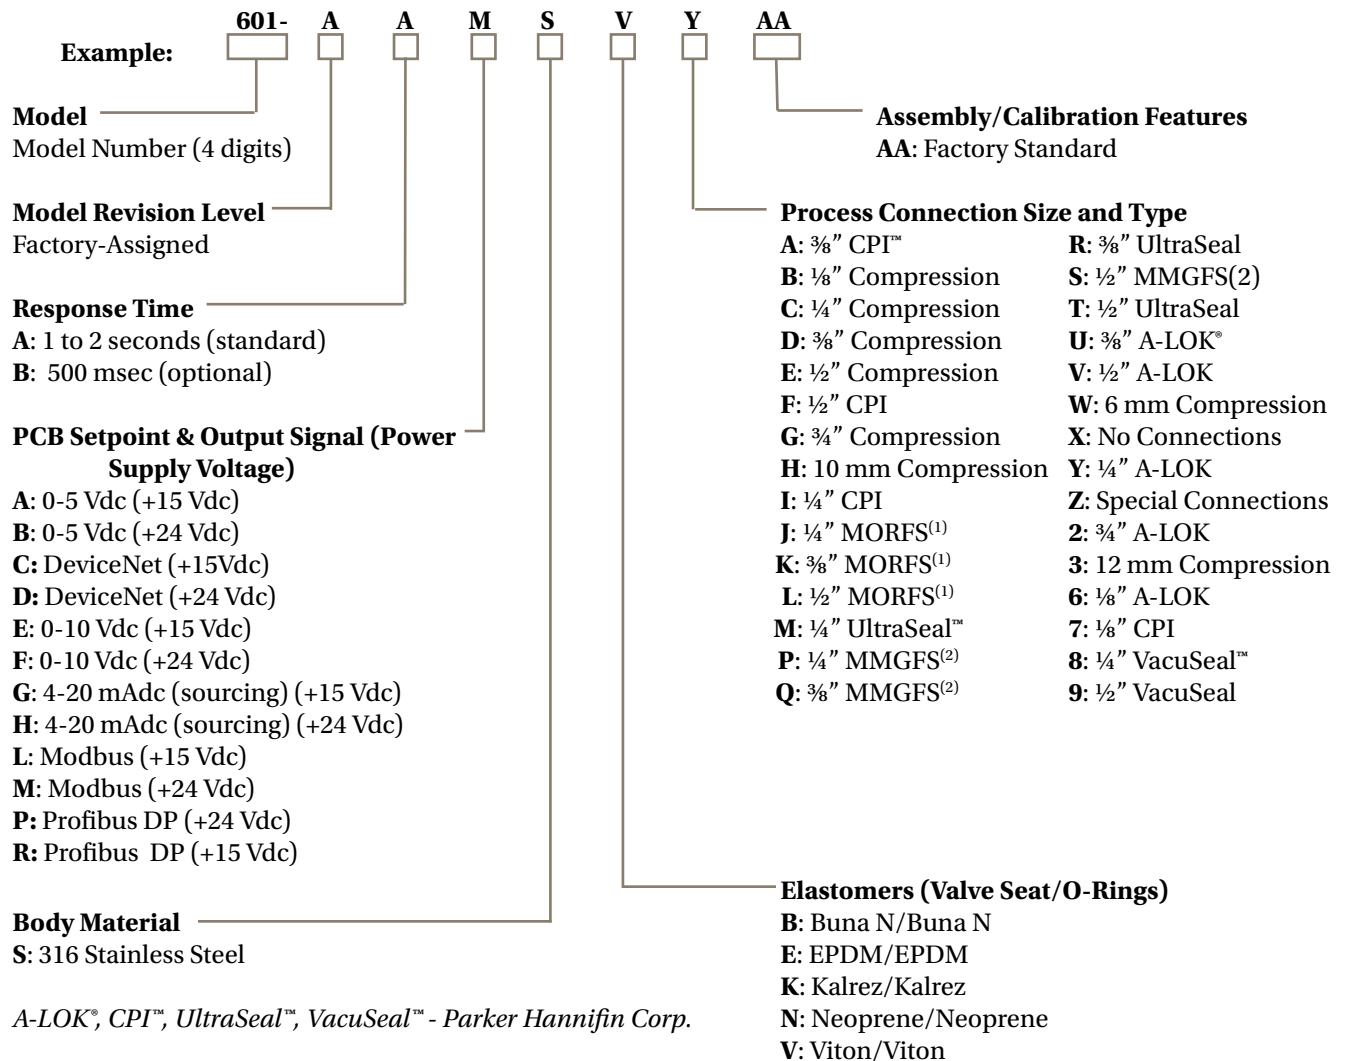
**Example:** 601- A A M S V Y AA

**Model**
Model Number (4 digits)

**Model Revision Level**
Factory-Assigned

**Response Time**
**A**: 1 to 2 seconds (standard)
**B**: 500 msec (optional)

**PCB Setpoint & Output Signal (Power Supply Voltage)**
**A**: 0-5 Vdc (+15 Vdc)
**B**: 0-5 Vdc (+24 Vdc)
**C:** DeviceNet (+15Vdc)
**D:** DeviceNet (+24 Vdc)
**E**: 0-10 Vdc (+15 Vdc)
**F**: 0-10 Vdc (+24 Vdc)
**G**: 4-20 mAdc (sourcing) (+15 Vdc)
**H**: 4-20 mAdc (sourcing) (+24 Vdc)
**L**: Modbus (+15 Vdc)
**M**: Modbus (+24 Vdc)
**P:** Profibus DP (+24 Vdc)
**R:** Profibus DP (+15 Vdc)

**Body Material**
**S**: 316 Stainless Steel

*A-LOK®, CPI™, UltraSeal™, VacuSeal™ - Parker Hannifin Corp.*

**Assembly/Calibration Features**
**AA**: Factory Standard

**Process Connection Size and Type**
**A**: ⅜″ CPI™
**B**: ⅛″ Compression
**C**: ¼″ Compression
**D**: ⅜″ Compression
**E**: ½″ Compression
**F**: ½″ CPI
**G**: ¾″ Compression
**H**: 10 mm Compression
**I**: ¼″ CPI
**J**: ¼″ MORFS$^{(1)}$
**K**: ⅜″ MORFS$^{(1)}$
**L**: ½″ MORFS$^{(1)}$
**M**: ¼″ UltraSeal™
**P**: ¼″ MMGFS$^{(2)}$
**Q**: ⅜″ MMGFS$^{(2)}$
**R**: ⅜″ UltraSeal
**S**: ½″ MMGFS(2)
**T**: ½″ UltraSeal
**U**: ⅜″ A-LOK®
**V**: ½″ A-LOK
**W**: 6 mm Compression
**X**: No Connections
**Y**: ¼″ A-LOK
**Z**: Special Connections
**2**: ¾″ A-LOK
**3**: 12 mm Compression
**6**: ⅛″ A-LOK
**7**: ⅛″ CPI
**8**: ¼″ VacuSeal™
**9**: ½″ VacuSeal

**Elastomers (Valve Seat/O-Rings)**
**B**: Buna N/Buna N
**E**: EPDM/EPDM
**K**: Kalrez/Kalrez
**N**: Neoprene/Neoprene
**V**: Viton/Viton